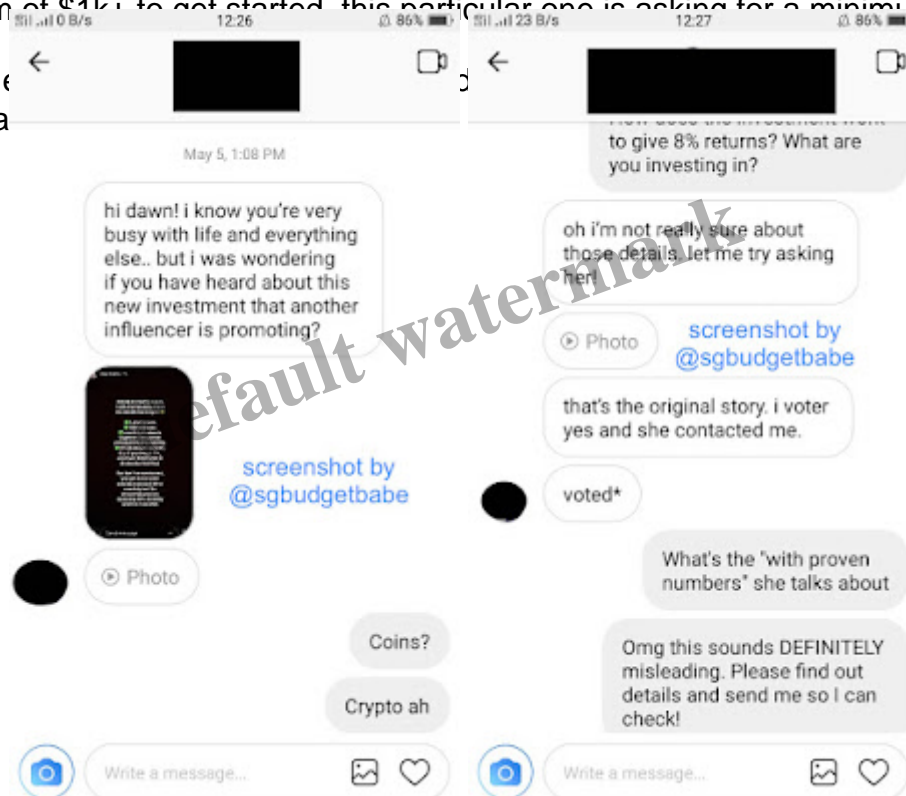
n of $1k) to get started, this particular one is asking for a minimu

0 B/s 12:26 86%

May 5, 1:08 PM

hi dawn! i know you're very busy with life and everything else.. but i was wondering if you have heard about this new investment that another influencer is promoting?

screenshot by @sgbudgetbabe

Photo

Coins?

Crypto ah

Write a message...

23 B/s 12:27 86%

to give 8% returns? What are you investing in?

oh i'm not really sure about those details. let me try asking her!

Photo

screenshot by @sgbudgetbabe

that's the original story. i voter yes and she contacted me.

voted*

What's the "with proven numbers" she talks about

Omg this sounds DEFINITELY misleading. Please find out details and send me so I can check!

Write a message...

default watermark